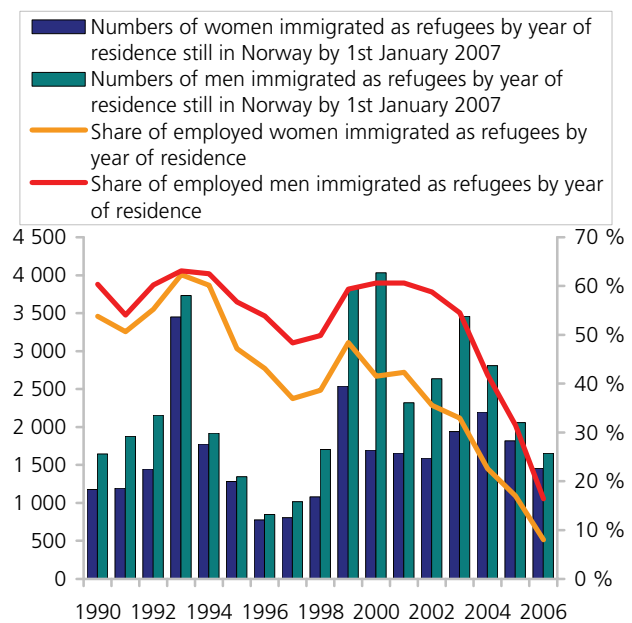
Numbers of women immigrated as refugees by year of residence still in Norway by 1st January 2007
Numbers of men immigrated as refugees by year of residence still in Norway by 1st January 2007
Share of employed women immigrated as refugees by year of residence
Share of employed men immigrated as refugees by year of residence

4 500
4 000
3 500
3 000
2 500
2 000
1 500
1 000
500
0

70 %
60 %
50 %
40 %
30 %
20 %
10 %
0 %

1990 1992 1994 1996 1998 2000 2002 2004 2006